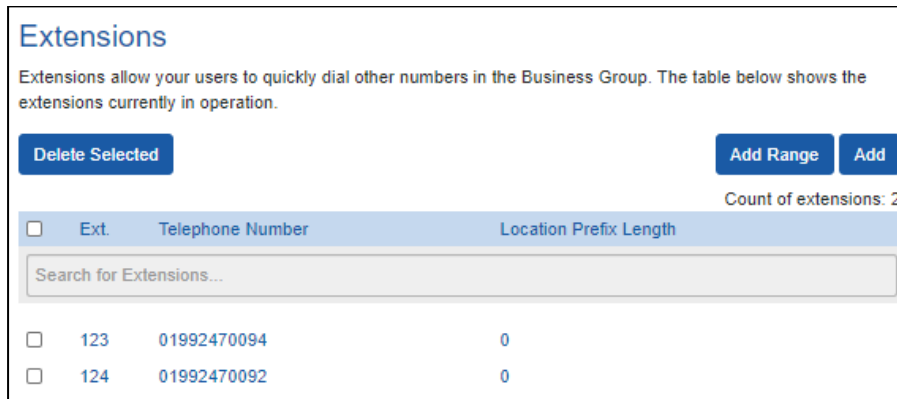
Extensions

Extensions allow your users to quickly dial other numbers in the Business Group. The table below shows the extensions currently in operation.

Delete Selected

Add Range

Add

Count of extensions: 2

| | Ext. | Telephone Number | Location Prefix Length |
|---|---|---|---|
| | 123 | 01992470094 | 0 |
| | 124 | 01992470092 | 0 |

Search for Extensions...